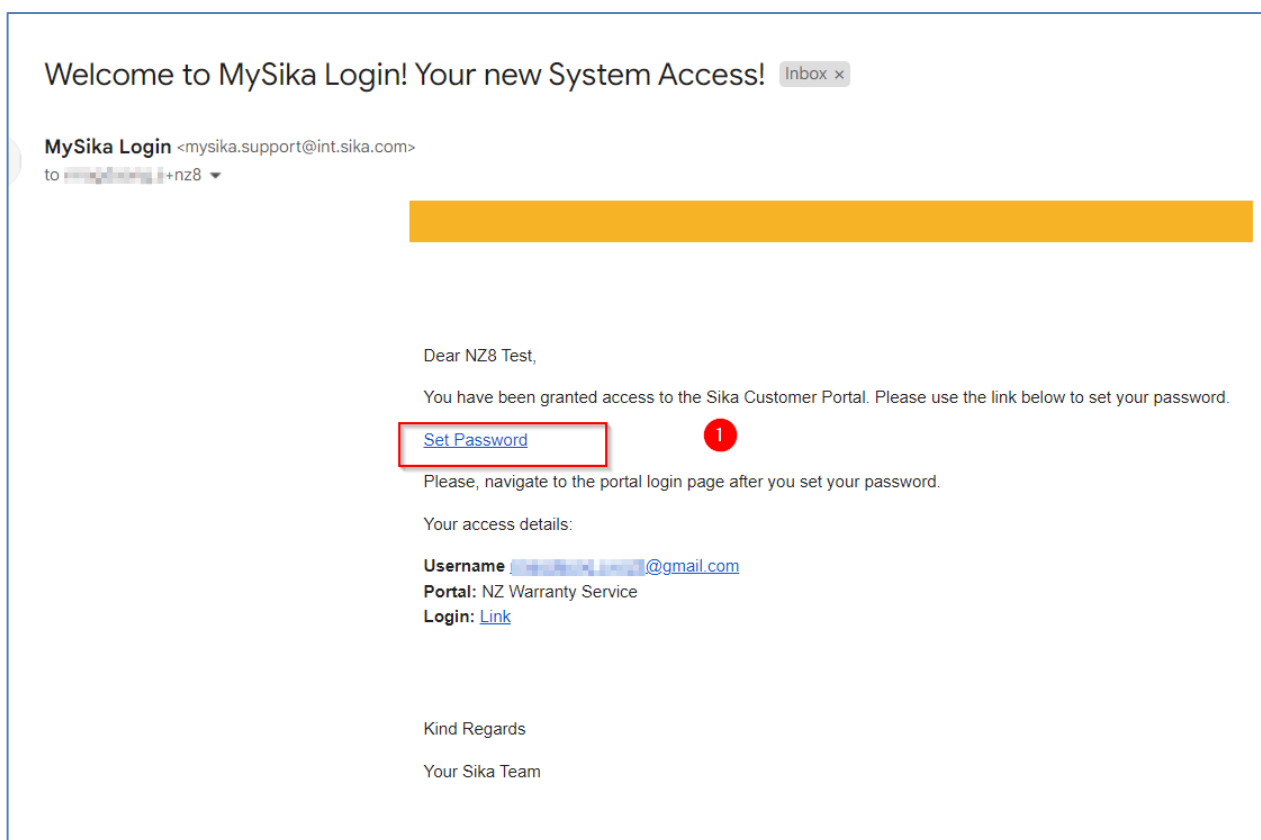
Welcome to MySika Login! Your new System Access! Inbox ×

MySika Login <mysika.support@int.sika.com>
to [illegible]+nz8

Dear NZ8 Test,

You have been granted access to the Sika Customer Portal. Please use the link below to set your password.

Set Password

1

Please, navigate to the portal login page after you set your password.

Your access details:

**Username** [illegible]@gmail.com
**Portal:** NZ Warranty Service
**Login:** Link

Kind Regards

Your Sika Team